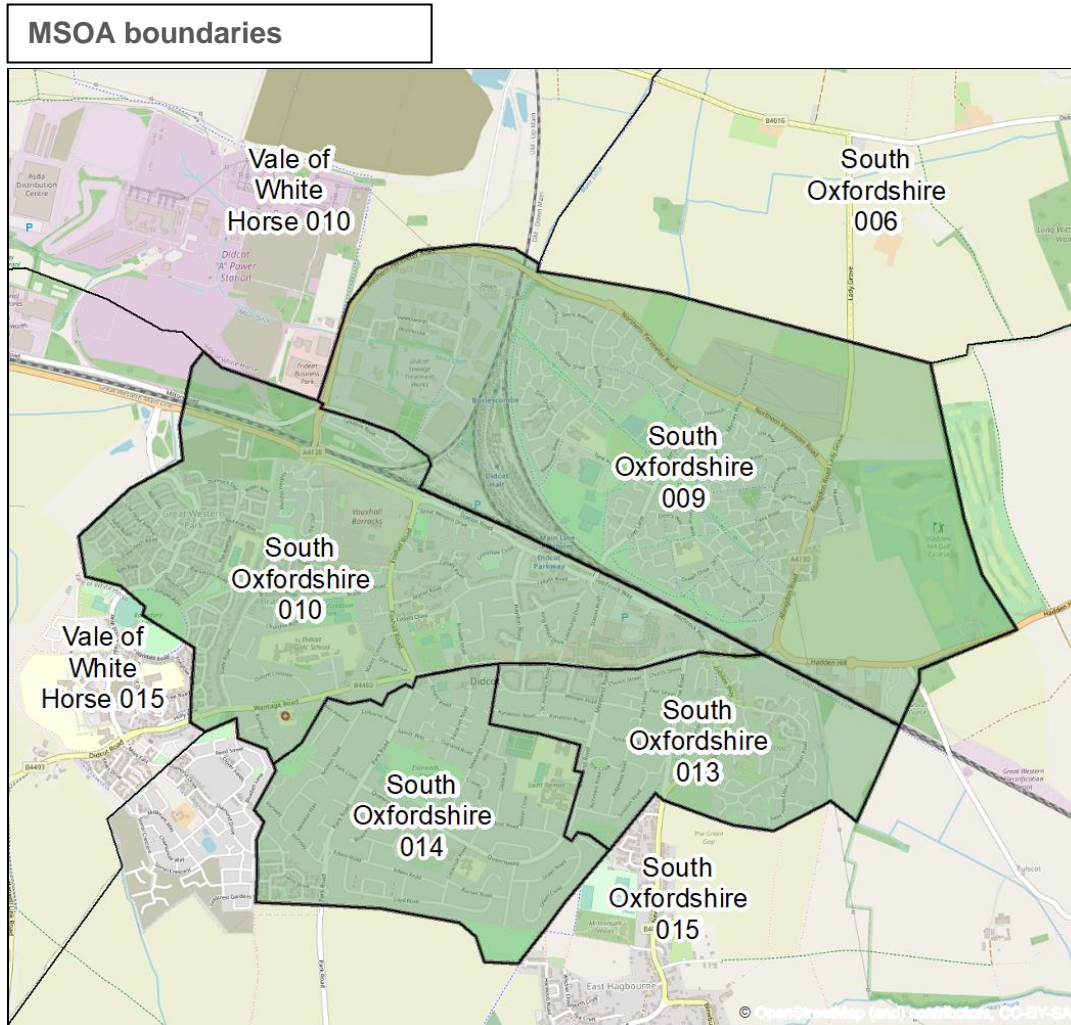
MSOA boundaries

Vale of White Horse 010

South Oxfordshire 006

South Oxfordshire 009

South Oxfordshire 010

Vale of White Horse 015

South Oxfordshire 013

South Oxfordshire 014

South Oxfordshire 015

Asda Distribution Centre

Didcot "A" Power Station

Didcot Parkway

Didcot Halt

Vauxhall Barracks

Great Western Park

East Hagbourne

B4016

A4130

B4493

B4493

Didcot

© OpenStreetMap (and) contributors, CC-BY-SA